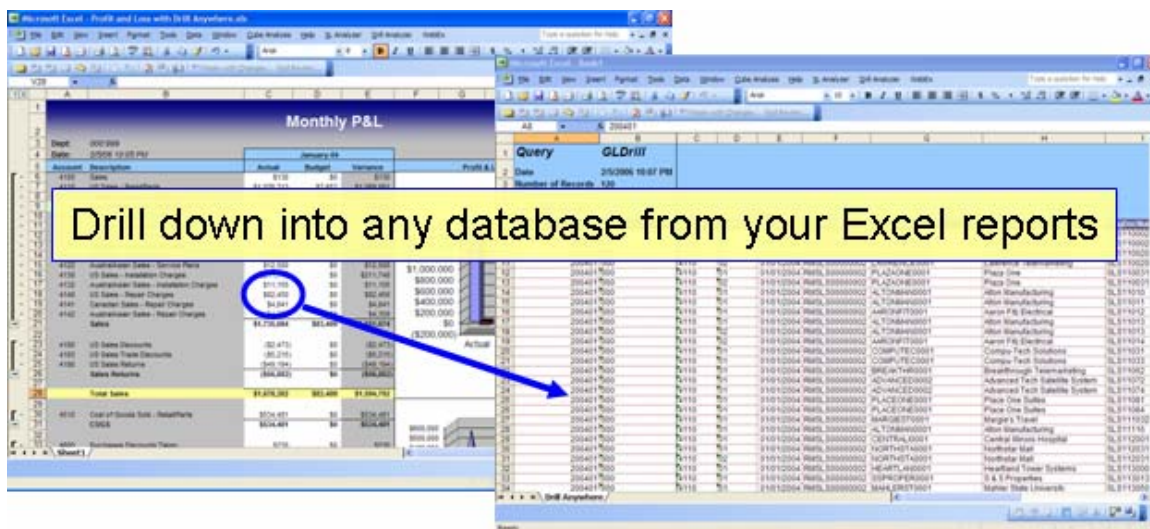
Microsoft Excel - Profit and Loss with Drill Anywhere.xls

Monthly P&L

Dept
Date

Account Description

January 04

Actual Budget Variance

Sales

Total Sales

Sheet1

Query GLDrill

Date 2/5/2006 10:07 PM

Number of Records 120

Drill down into any database from your Excel reports

$1,000,000
$800,000
$600,000
$400,000
$200,000
$0
($200,000)

Actual

Drill Anywhere

Place One
Alton Manufacturing
Aaron Fitz Electrical
Compu-Tech Solutions
Breakthrough Telemarketing
Advanced Tech Satellite System
Place One Suites
Margie's Travel
Central Illinois Hospital
Northstar Mall
Heartland Tower Systems
Mahler State University